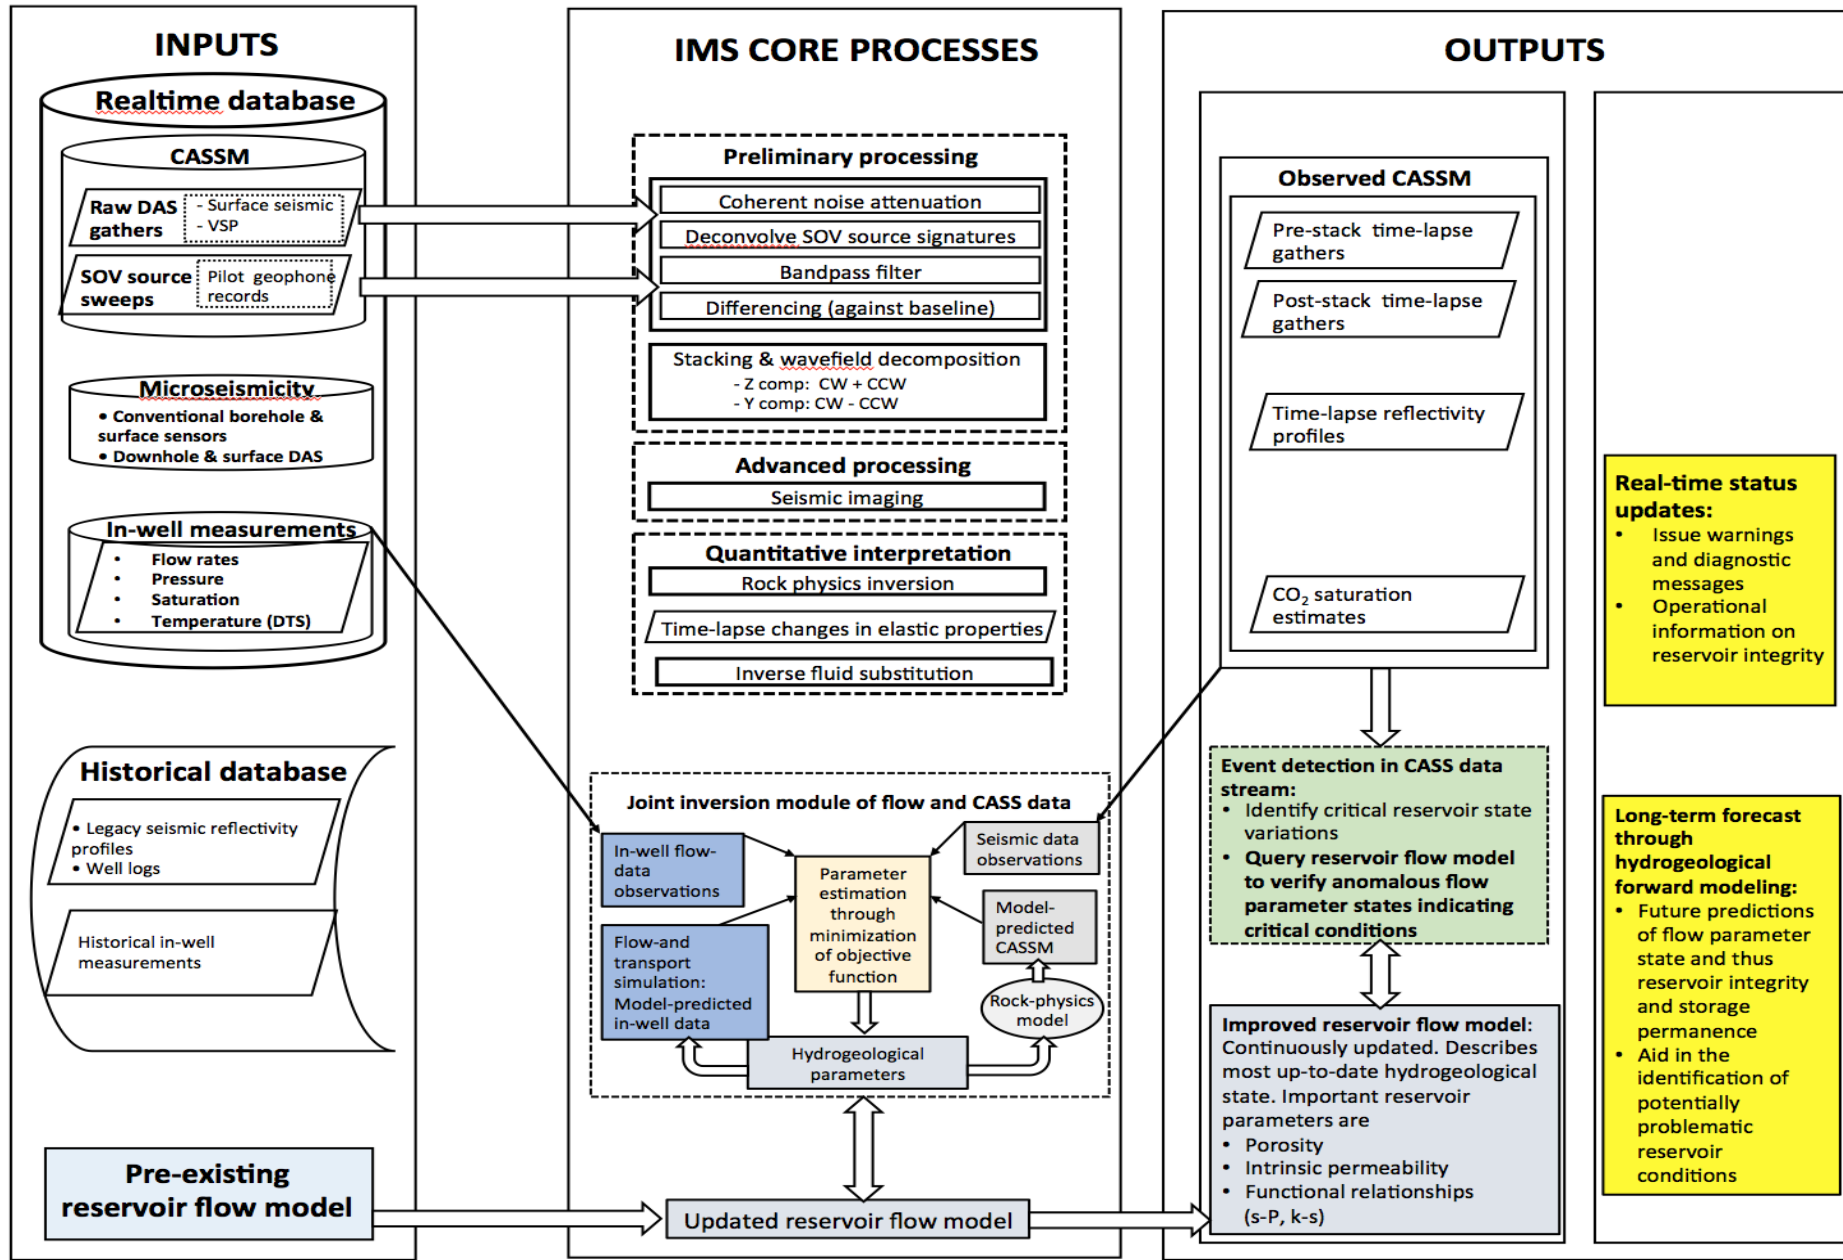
INPUTS

Realtime database

CASSM

Raw DAS gathers
- Surface seismic
- VSP

SOV source sweeps
Pilot geophone records

Microseismicity
• Conventional borehole & surface sensors
• Downhole & surface DAS

In-well measurements
• Flow rates
• Pressure
• Saturation
• Temperature (DTS)

Historical database
• Legacy seismic reflectivity profiles
• Well logs

Historical in-well measurements

Pre-existing reservoir flow model

IMS CORE PROCESSES

Preliminary processing
Coherent noise attenuation
Deconvolve SOV source signatures
Bandpass filter
Differencing (against baseline)
Stacking & wavefield decomposition
- Z comp: CW + CCW
- Y comp: CW - CCW

Advanced processing
Seismic imaging

Quantitative interpretation
Rock physics inversion
Time-lapse changes in elastic properties
Inverse fluid substitution

Joint inversion module of flow and CASS data
In-well flow-data observations
Seismic data observations
Parameter estimation through minimization of objective function
Model-predicted CASSM
Flow-and transport simulation: Model-predicted in-well data
Rock-physics model
Hydrogeological parameters

Updated reservoir flow model

OUTPUTS

Observed CASSM
Pre-stack time-lapse gathers
Post-stack time-lapse gathers
Time-lapse reflectivity profiles
$CO_2$ saturation estimates

Event detection in CASS data stream:
• Identify critical reservoir state variations
• Query reservoir flow model to verify anomalous flow parameter states indicating critical conditions

Improved reservoir flow model: Continuously updated. Describes most up-to-date hydrogeological state. Important reservoir parameters are
• Porosity
• Intrinsic permeability
• Functional relationships (s-P, k-s)

Real-time status updates:
• Issue warnings and diagnostic messages
• Operational information on reservoir integrity

Long-term forecast through hydrogeological forward modeling:
• Future predictions of flow parameter state and thus reservoir integrity and storage permenance
• Aid in the identification of potentially problematic reservoir conditions